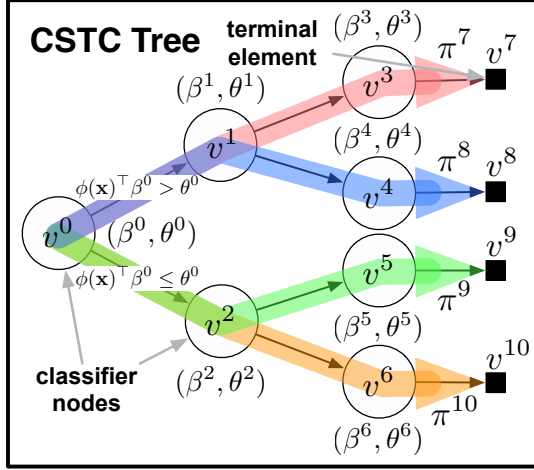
CSTC Tree

terminal element

$(\beta^3, \theta^3)$

$v^7$

$\pi^7$

$(\beta^1, \theta^1)$

$v^3$

$v^1$

$(\beta^4, \theta^4)$

$\pi^8$

$v^8$

$\phi(\mathbf{x})^\top \beta^0 > \theta^0$

$v^4$

$v^0$

$(\beta^0, \theta^0)$

$v^9$

$v^5$

$\phi(\mathbf{x})^\top \beta^0 \leq \theta^0$

$\pi^9$

$v^2$

$(\beta^5, \theta^5)$

$v^{10}$

classifier nodes

$(\beta^2, \theta^2)$

$v^6$

$\pi^{10}$

$(\beta^6, \theta^6)$